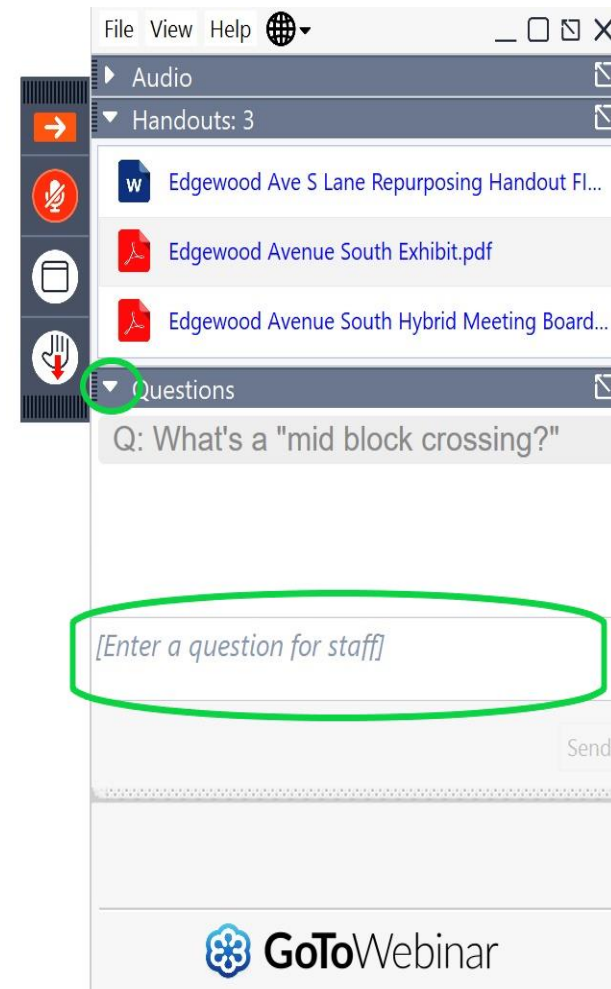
File View Help

Audio

Handouts: 3

Edgewood Ave S Lane Repurposing Handout Fl...

Edgewood Avenue South Exhibit.pdf

Edgewood Avenue South Hybrid Meeting Board...

Questions

Q: What's a "mid block crossing?"

[Enter a question for staff]

Send

GoToWebinar